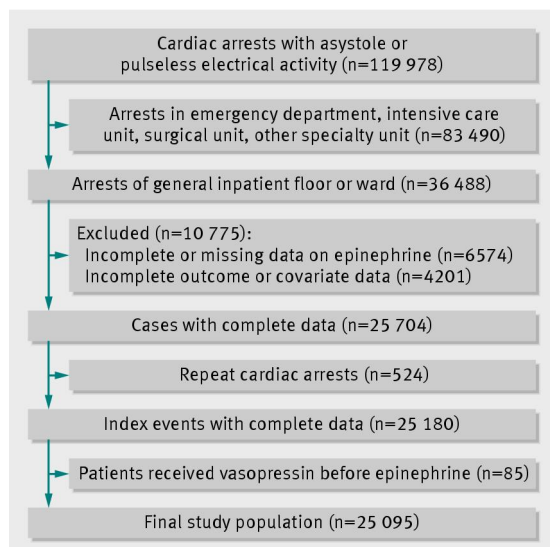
Cardiac arrests with asystole or pulseless electrical activity (n=119 978)

Arrests in emergency department, intensive care unit, surgical unit, other specialty unit (n=83 490)

Arrests of general inpatient floor or ward (n=36 488)

Excluded (n=10 775):
Incomplete or missing data on epinephrine (n=6574)
Incomplete outcome or covariate data (n=4201)

Cases with complete data (n=25 704)

Repeat cardiac arrests (n=524)

Index events with complete data (n=25 180)

Patients received vasopressin before epinephrine (n=85)

Final study population (n=25 095)